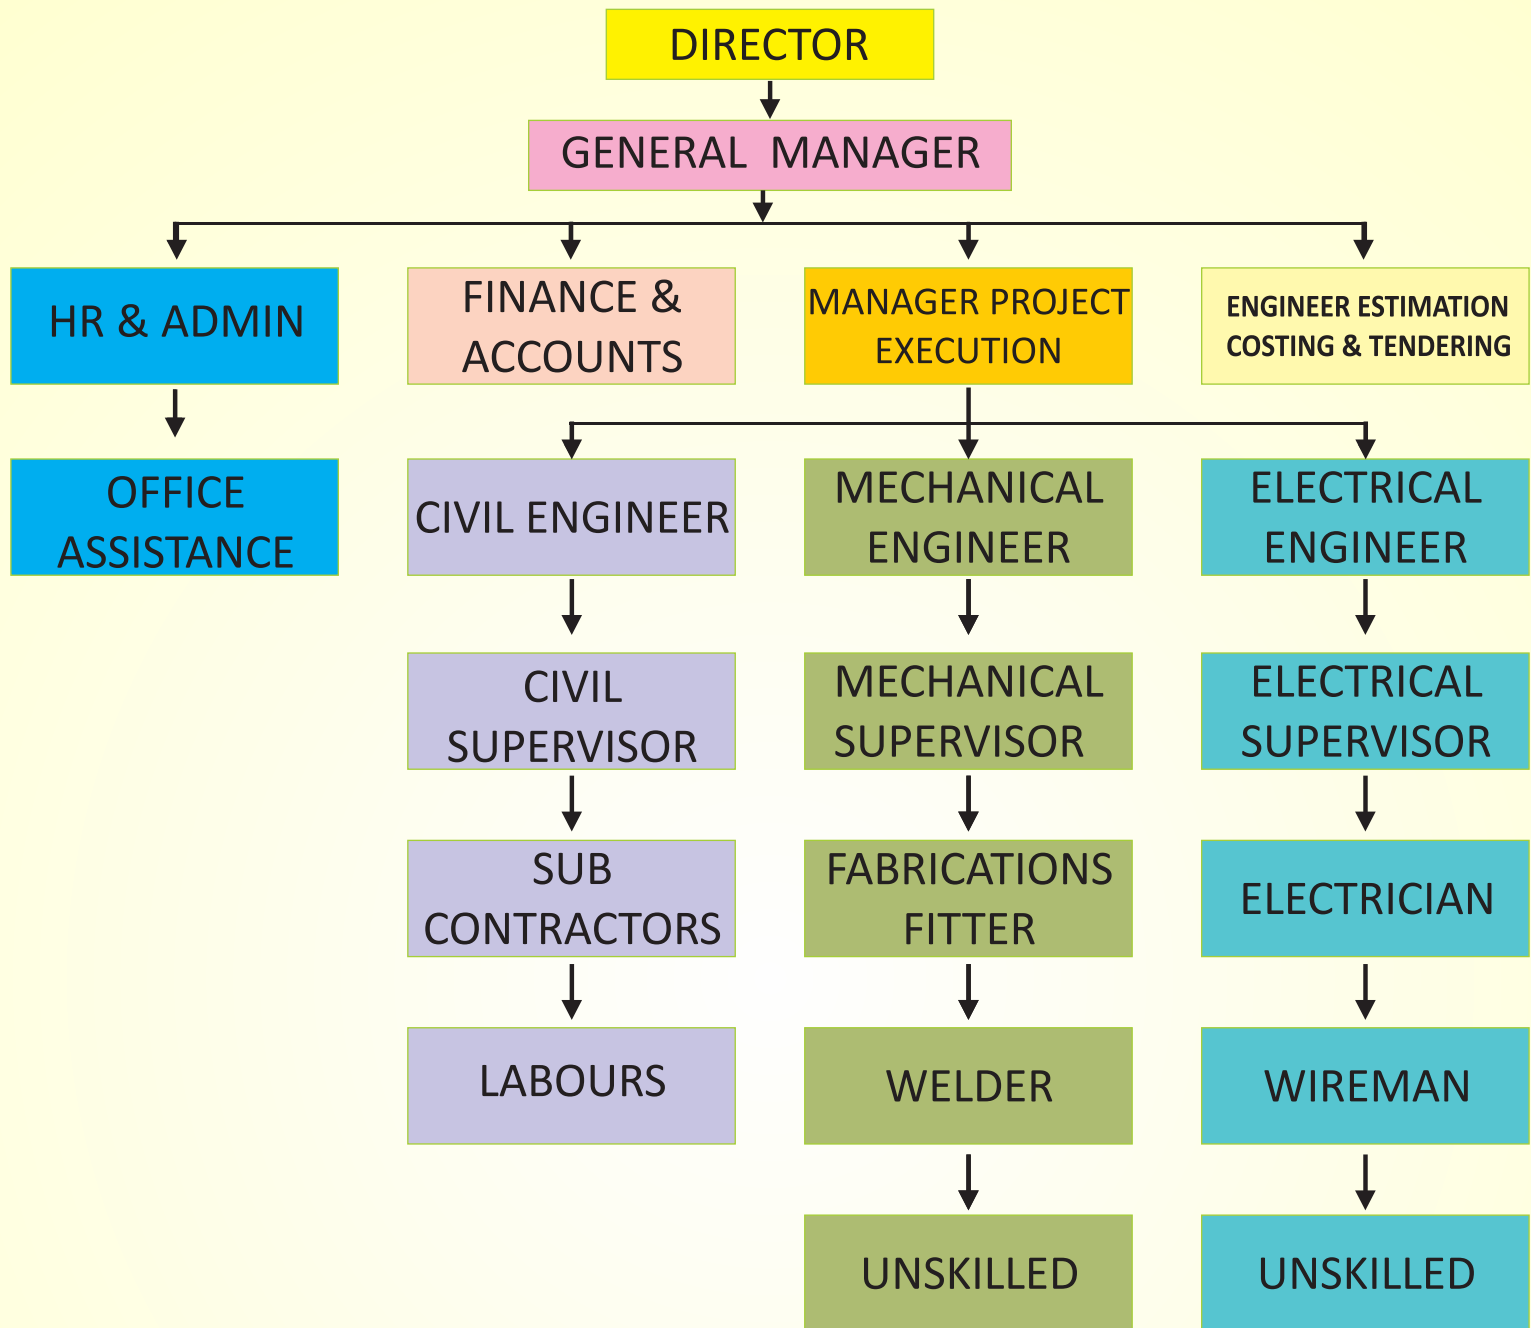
DIRECTOR

GENERAL MANAGER

HR & ADMIN

FINANCE & ACCOUNTS

MANAGER PROJECT EXECUTION

ENGINEER ESTIMATION COSTING & TENDERING

OFFICE ASSISTANCE

CIVIL ENGINEER

CIVIL SUPERVISOR

SUB CONTRACTORS

LABOURS

MECHANICAL ENGINEER

MECHANICAL SUPERVISOR

FABRICATIONS FITTER

WELDER

UNSKILLED

ELECTRICAL ENGINEER

ELECTRICAL SUPERVISOR

ELECTRICIAN

WIREMAN

UNSKILLED